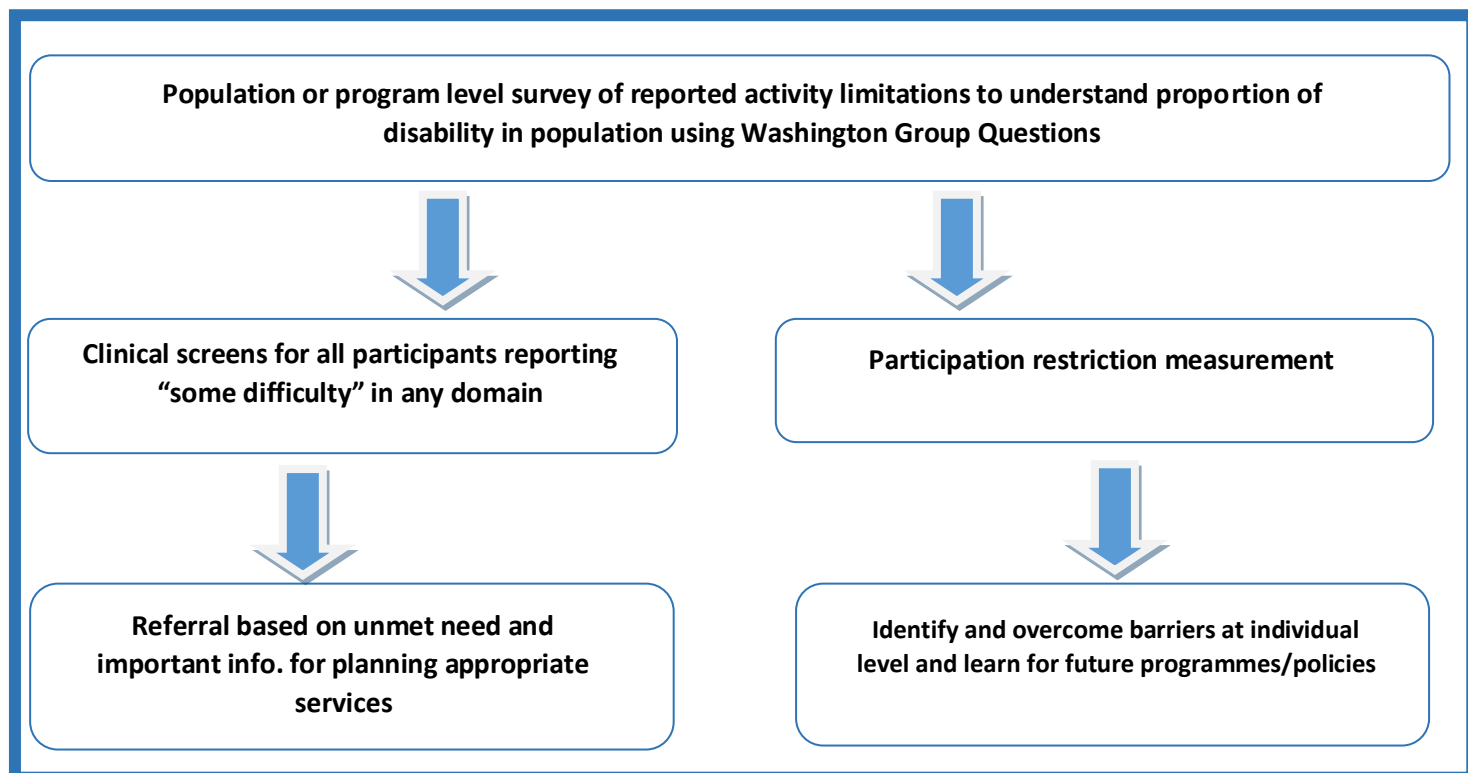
Population or program level survey of reported activity limitations to understand proportion of disability in population using Washington Group Questions

Clinical screens for all participants reporting "some difficulty" in any domain

Participation restriction measurement

Referral based on unmet need and important info. for planning appropriate services

Identify and overcome barriers at individual level and learn for future programmes/policies